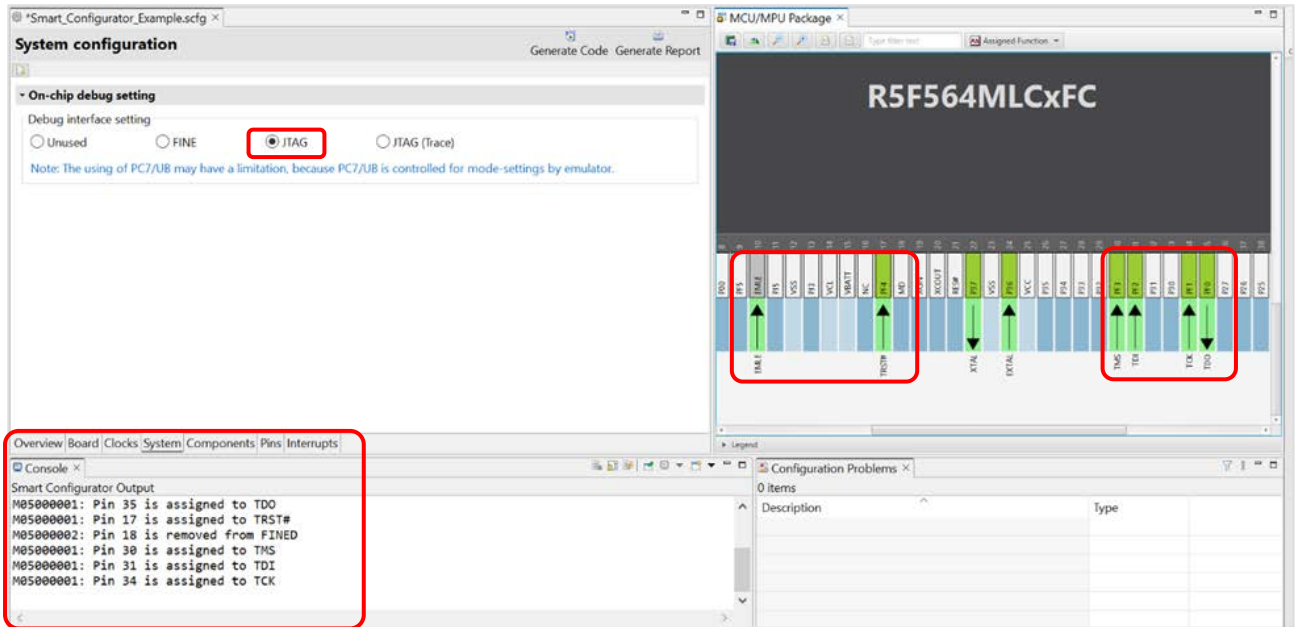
*Smart_Configurator_Example.scfg ×

System configuration

Generate Code Generate Report

On-chip debug setting

Debug interface setting

Unused FINE JTAG JTAG (Trace)

Note: The using of PC7/UB may have a limitation, because PC7/UB is controlled for mode-settings by emulator.

MCU/MPU Package ×

Type filter text

Assigned Function

R5F564MLCxFC

P00 PF5 EMLE P15 VSS PJ3 VCL VBATT NC P34 MD XCOUT XCIN RES# P37 VSS P36 VCC PJ5 PJ4 PJ3 P27 P32 P31 P30 P27 P26 P25

EMLE TRST# XTAL EXTAL TMS TDI TCK TDO

Legend

Overview Board Clocks System Components Pins Interrupts

Console ×

Smart Configurator Output

M05000001: Pin 35 is assigned to TDO
M05000001: Pin 17 is assigned to TRST#
M05000002: Pin 18 is removed from FINED
M05000001: Pin 30 is assigned to TMS
M05000001: Pin 31 is assigned to TDI
M05000001: Pin 34 is assigned to TCK

Configuration Problems ×

0 items

| Description | Type |
|---|---|